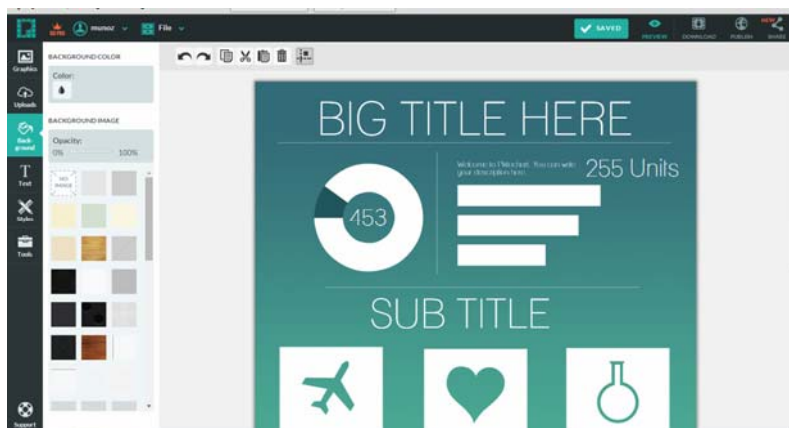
munoz File

SAVED PREVIEW DOWNLOAD PUBLISH NEW SHARE

Graphics
Uploads
Background
Text
Styles
Tools
Support

BACKGROUND COLOR
Color:

BACKGROUND IMAGE
Opacity:
0% 100%

NO IMAGE

BIG TITLE HERE

Welcome to Piktochart. You can write your description here.

255 Units

453

SUB TITLE